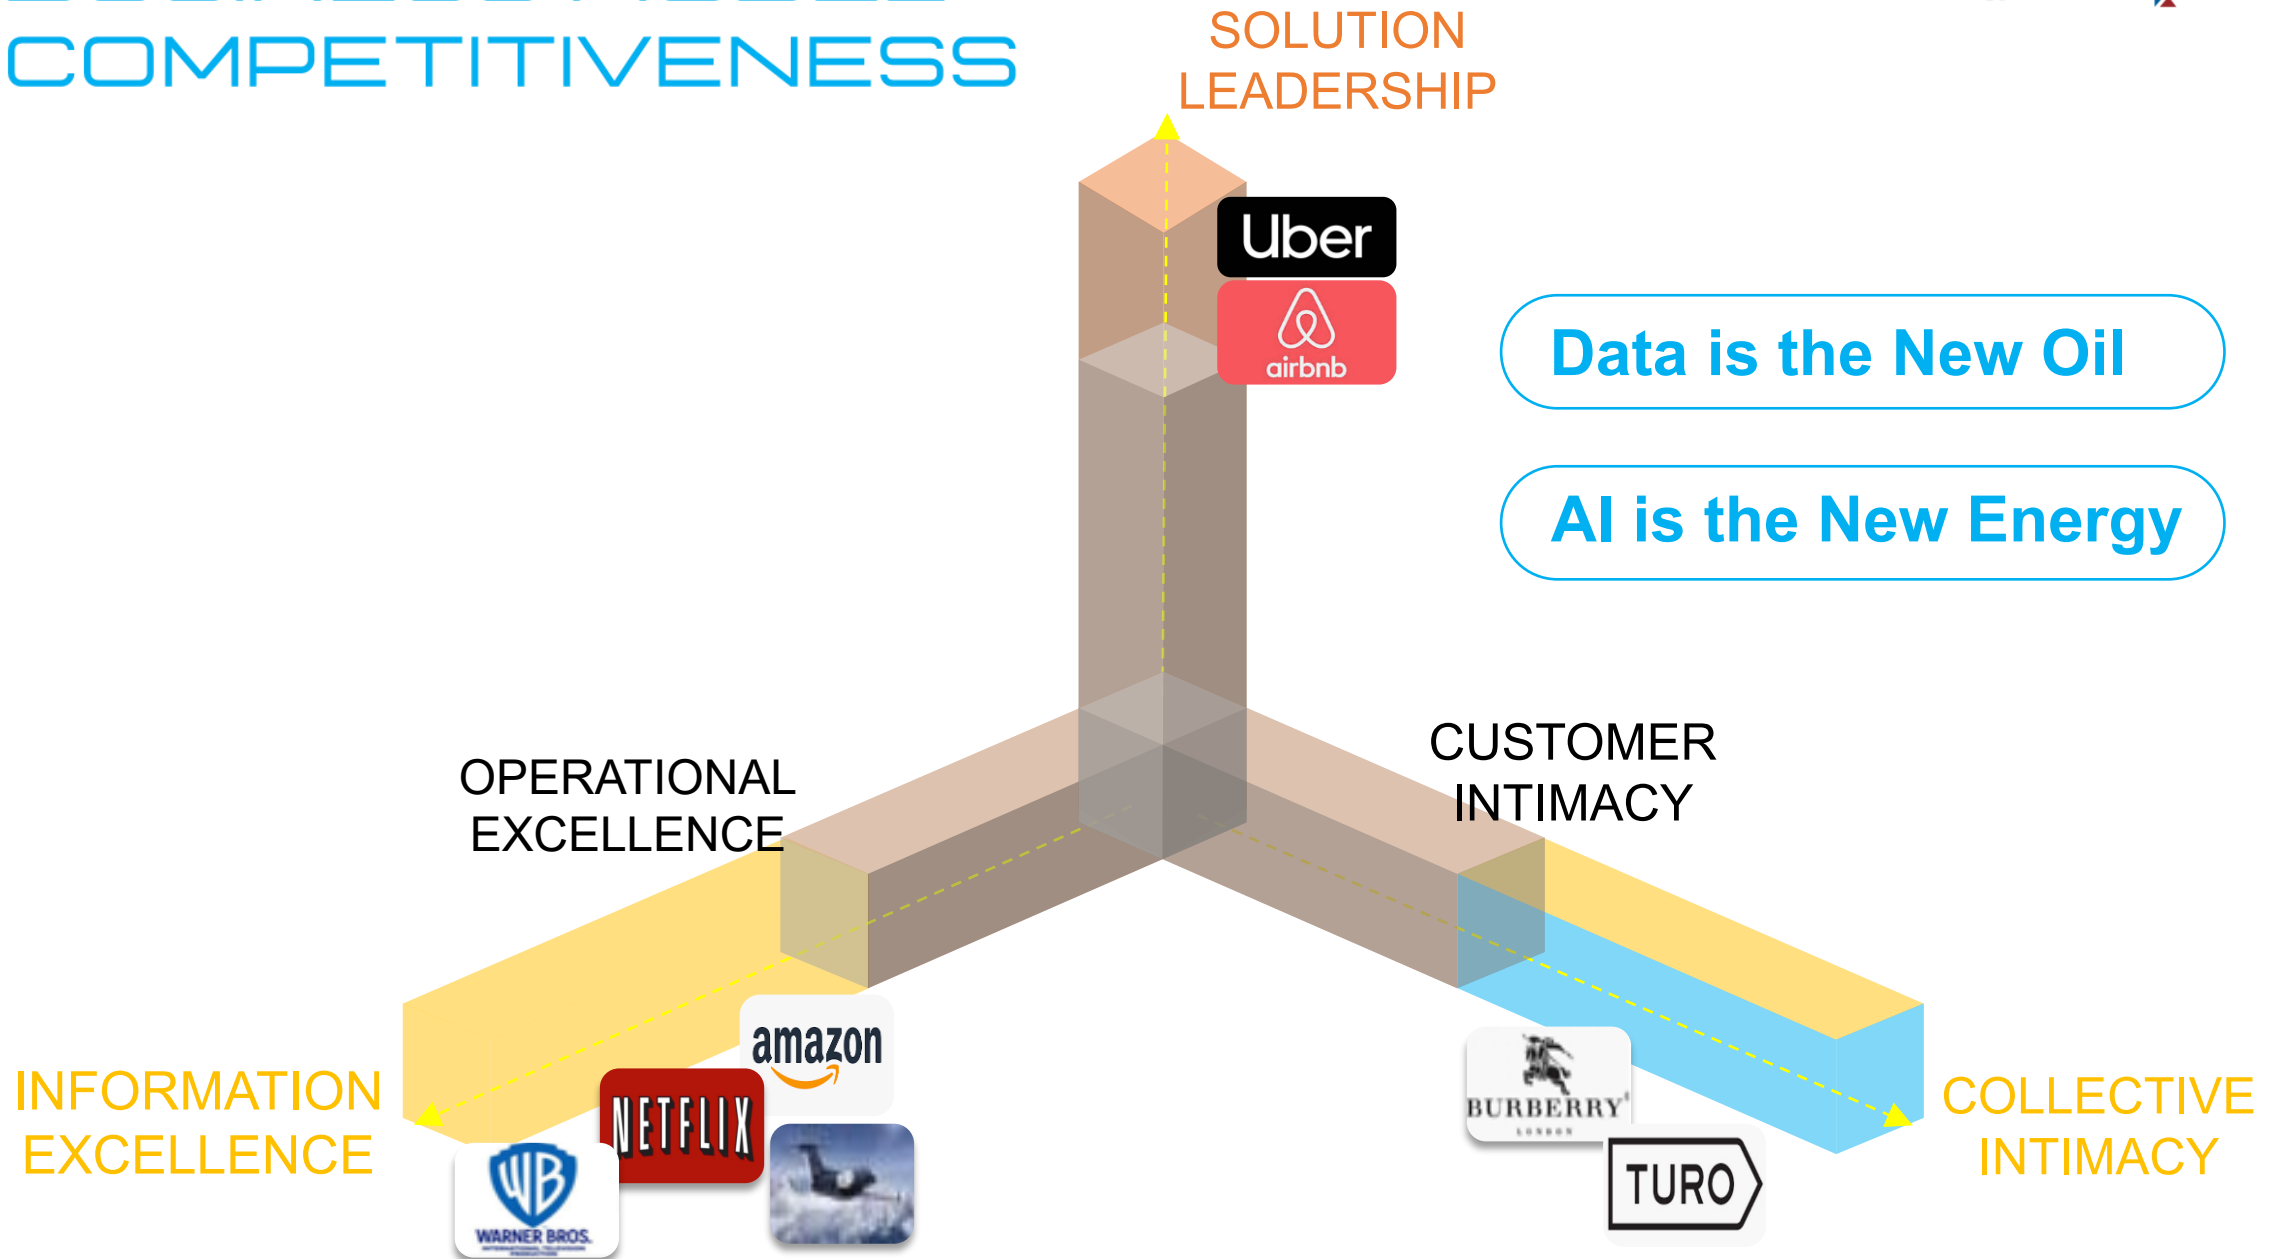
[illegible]
COMPETITIVENESS

SOLUTION
LEADERSHIP

Uber

airbnb

Data is the New Oil

AI is the New Energy

OPERATIONAL
EXCELLENCE

CUSTOMER
INTIMACY

amazon

NETFLIX

INFORMATION
EXCELLENCE

WB
WARNER BROS.

BURBERRY
LONDON

TURO

COLLECTIVE
INTIMACY